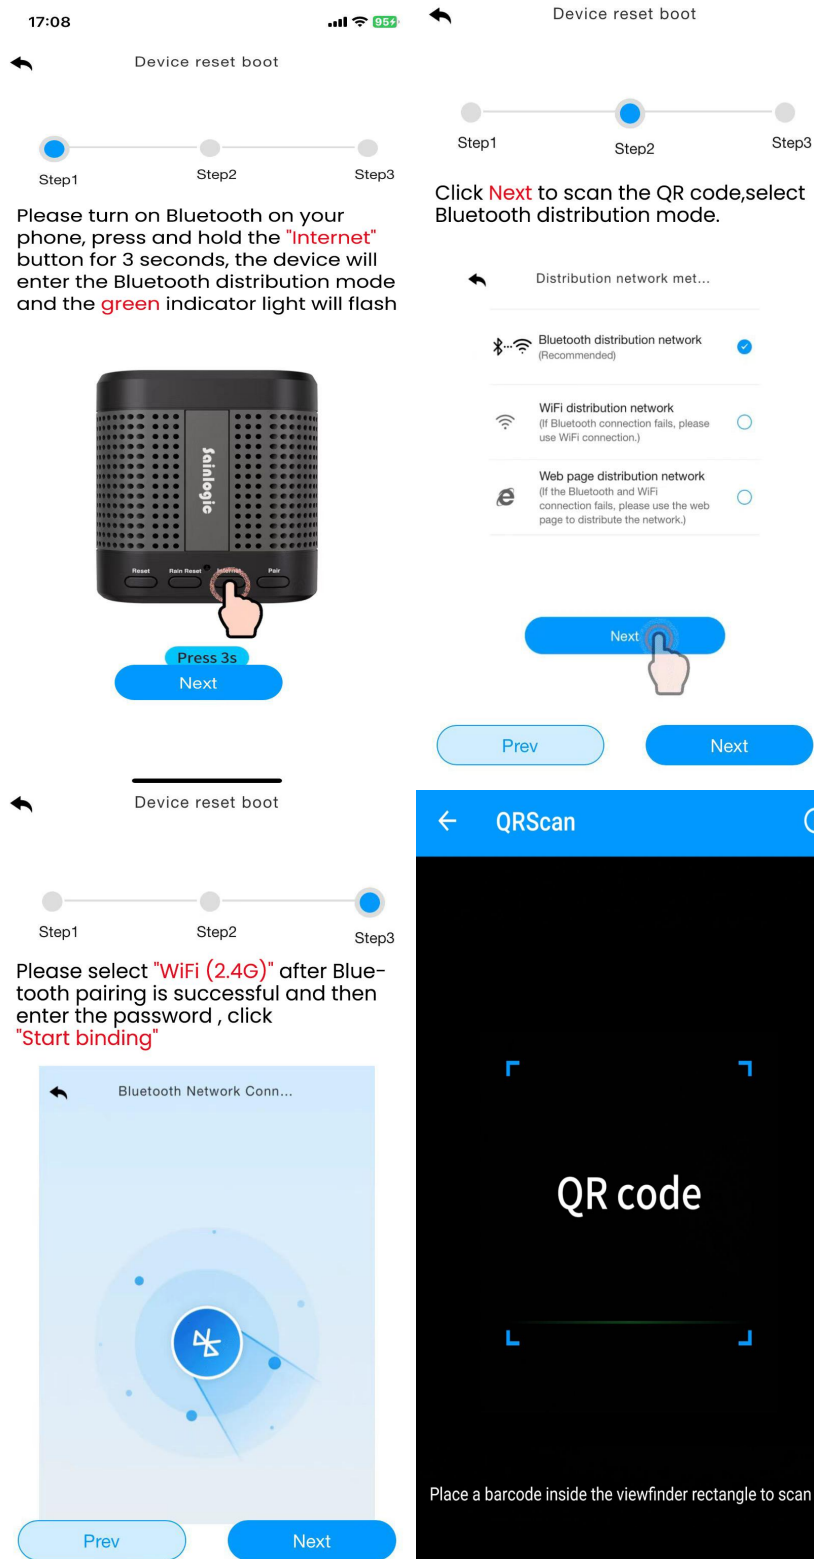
17:08

95

Device reset boot

Step1
Step2
Step3

Please turn on Bluetooth on your phone, press and hold the "Internet" button for 3 seconds, the device will enter the Bluetooth distribution mode and the green indicator light will flash

Sainlogic

Reset
Rain Reset
Internet
Pair

Press 3s

Next

Device reset boot

Step1
Step2
Step3

Click Next to scan the QR code,select Bluetooth distribution mode.

Distribution network met...

Bluetooth distribution network
(Recommended)

WiFi distribution network
(If Bluetooth connection fails, please use WiFi connection.)

Web page distribution network
(If the Bluetooth and WiFi connection fails, please use the web page to distribute the network.)

Next

Prev
Next

Device reset boot

Step1
Step2
Step3

Please select "WiFi (2.4G)" after Bluetooth pairing is successful and then enter the password , click "Start binding"

Bluetooth Network Conn...

Prev
Next

QRScan

QR code

Place a barcode inside the viewfinder rectangle to scan